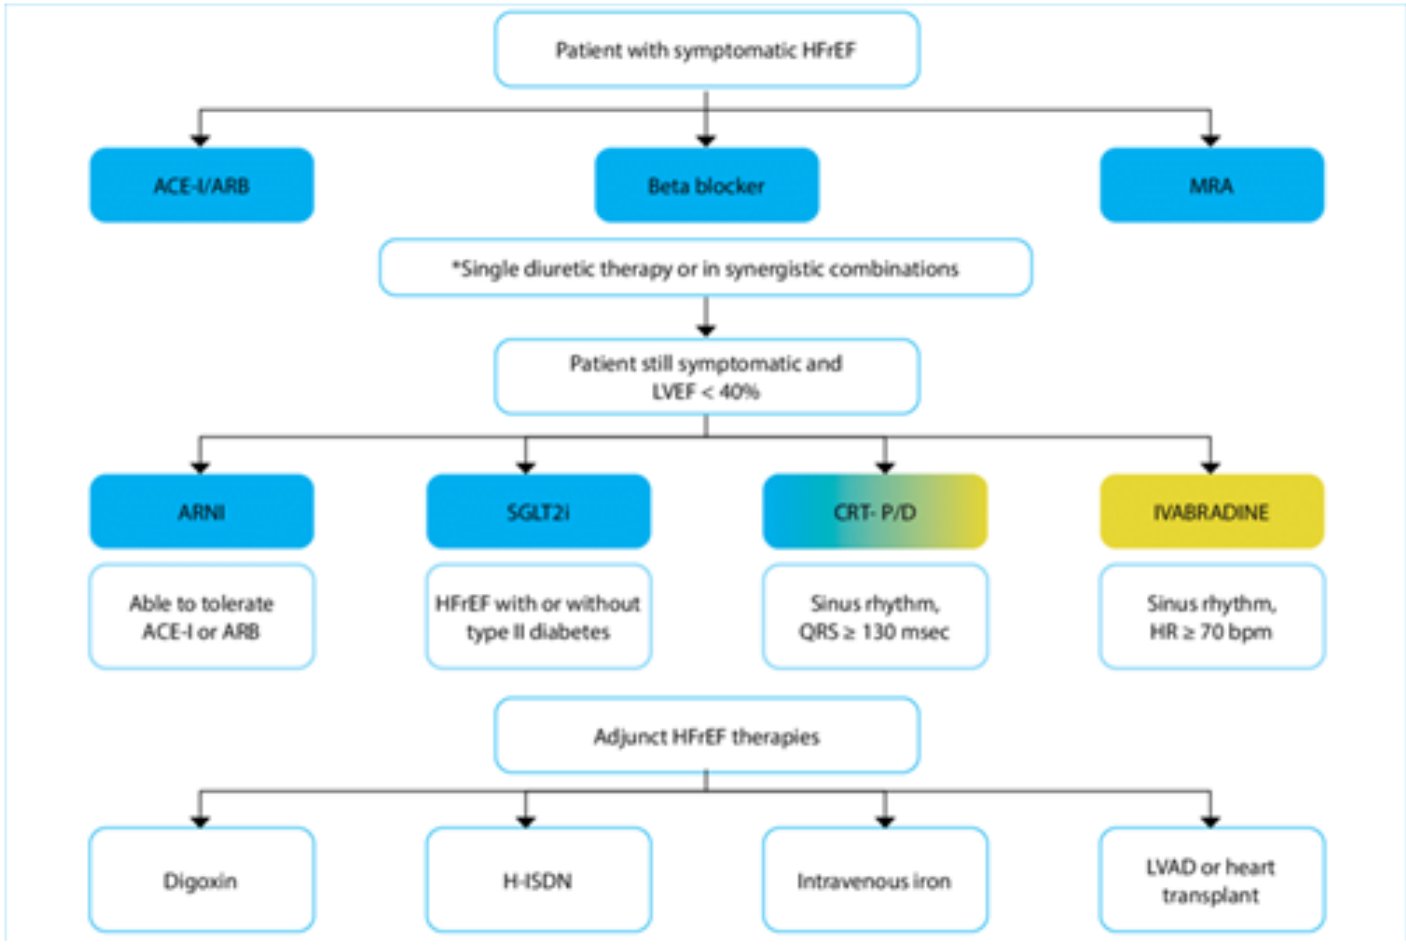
Patient with symptomatic HFrEF

ACE-I/ARB

Beta blocker

MRA

*Single diuretic therapy or in synergistic combinations

Patient still symptomatic and LVEF < 40%

ARNI

SGLT2i

CRT- P/D

IVABRADINE

Able to tolerate ACE-I or ARB

HFrEF with or without type II diabetes

Sinus rhythm, QRS ≥ 130 msec

Sinus rhythm, HR ≥ 70 bpm

Adjunct HFrEF therapies

Digoxin

H-ISDN

Intravenous iron

LVAD or heart transplant